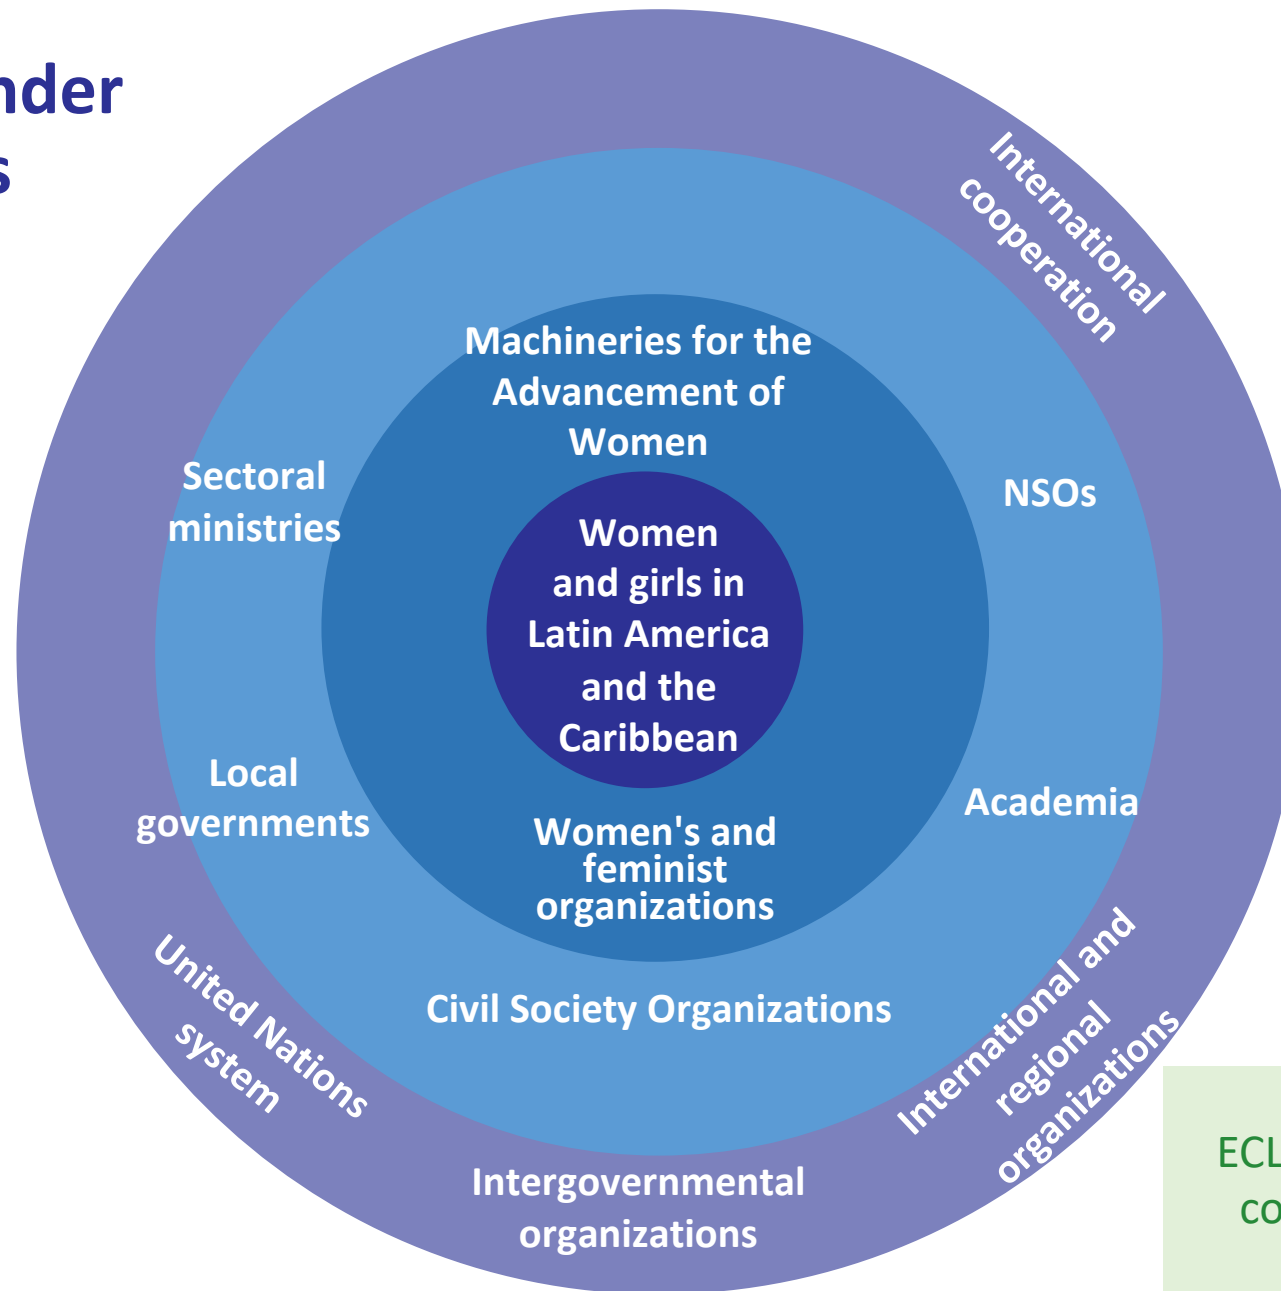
nder
s

International cooperation

Machineries for the Advancement of Women

Sectoral ministries

NSOs

Women and girls in Latin America and the Caribbean

Local governments

Academia

Women's and feminist organizations

Civil Society Organizations

United Nations system

International and regional organizations

Intergovernmental organizations

ECL
co